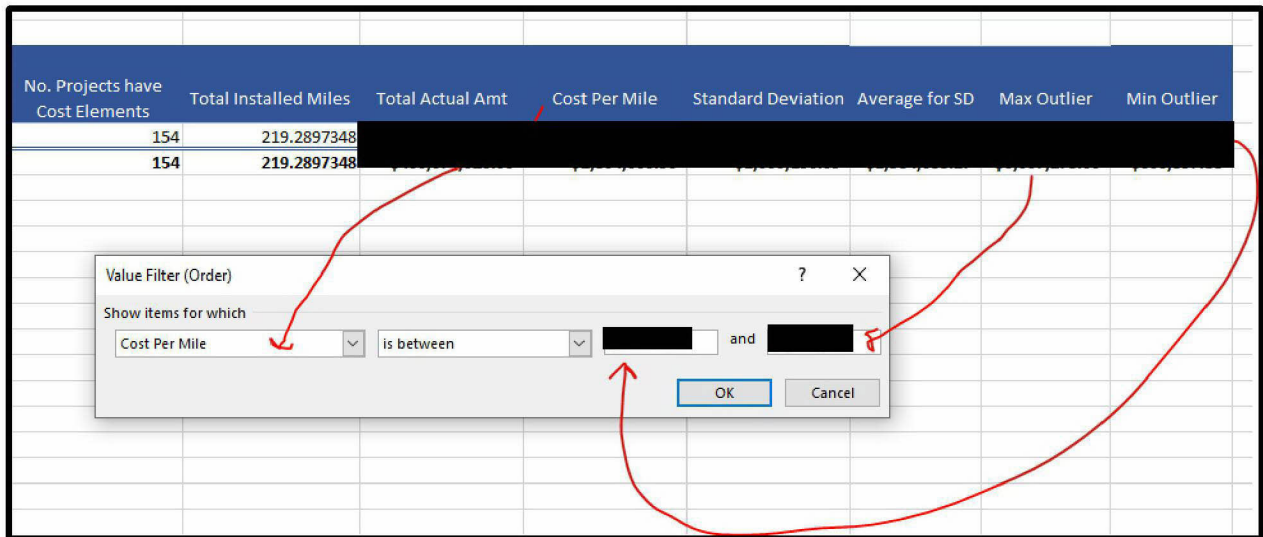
| No. Projects have Cost Elements | Total Installed Miles | Total Actual Amt | Cost Per Mile | Standard Deviation | Average for SD | Max Outlier | Min Outlier |
|---|---|---|---|---|---|---|---|
| 154 | 219.2897348 | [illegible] | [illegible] | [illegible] | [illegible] | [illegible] | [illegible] |
| 154 | 219.2897348 | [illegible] | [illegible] | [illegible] | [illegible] | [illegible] | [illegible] |

Value Filter (Order)

?

X

Show items for which

Cost Per Mile

is between

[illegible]

and

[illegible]

OK

Cancel